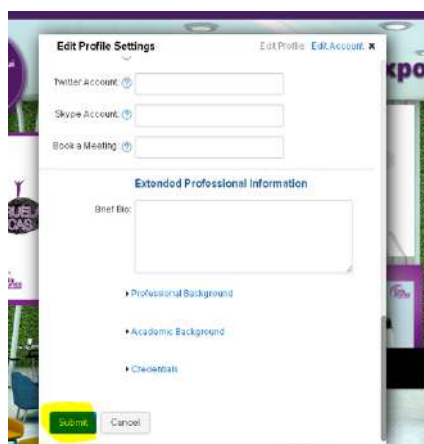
Edit Profile Settings

Edit Profile Edit Account ✖

Twitter Account: ⓘ

Skype Account: ⓘ

Book a Meeting: ⓘ

Extended Professional Information

Brief Bio:

▸ Professional Background

▸ Academic Background

▸ Credentials

Submit Cancel

xpo